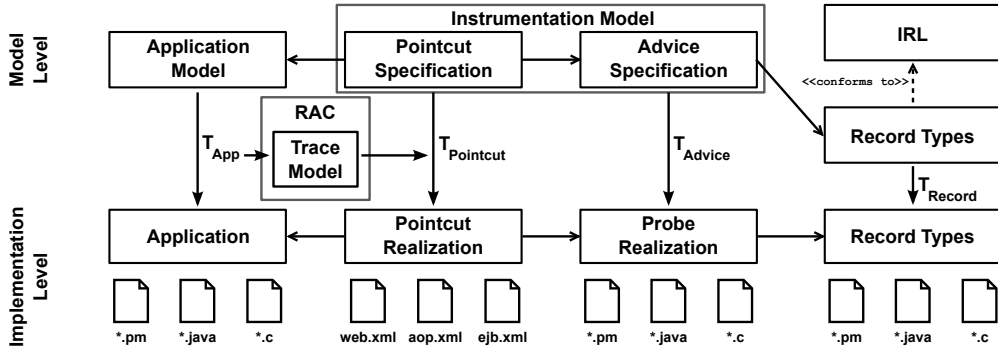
Model Level

Instrumentation Model

Application Model

Pointcut Specification

Advice Specification

IRL

<<conforms to>>

RAC

Trace Model

$T_{App}$

$T_{Pointcut}$

$T_{Advice}$

Record Types

$T_{Record}$

Implementation Level

Application

Pointcut Realization

Probe Realization

Record Types

*.pm *.java *.c

web.xml aop.xml ejb.xml

*.pm *.java *.c

*.pm *.java *.c